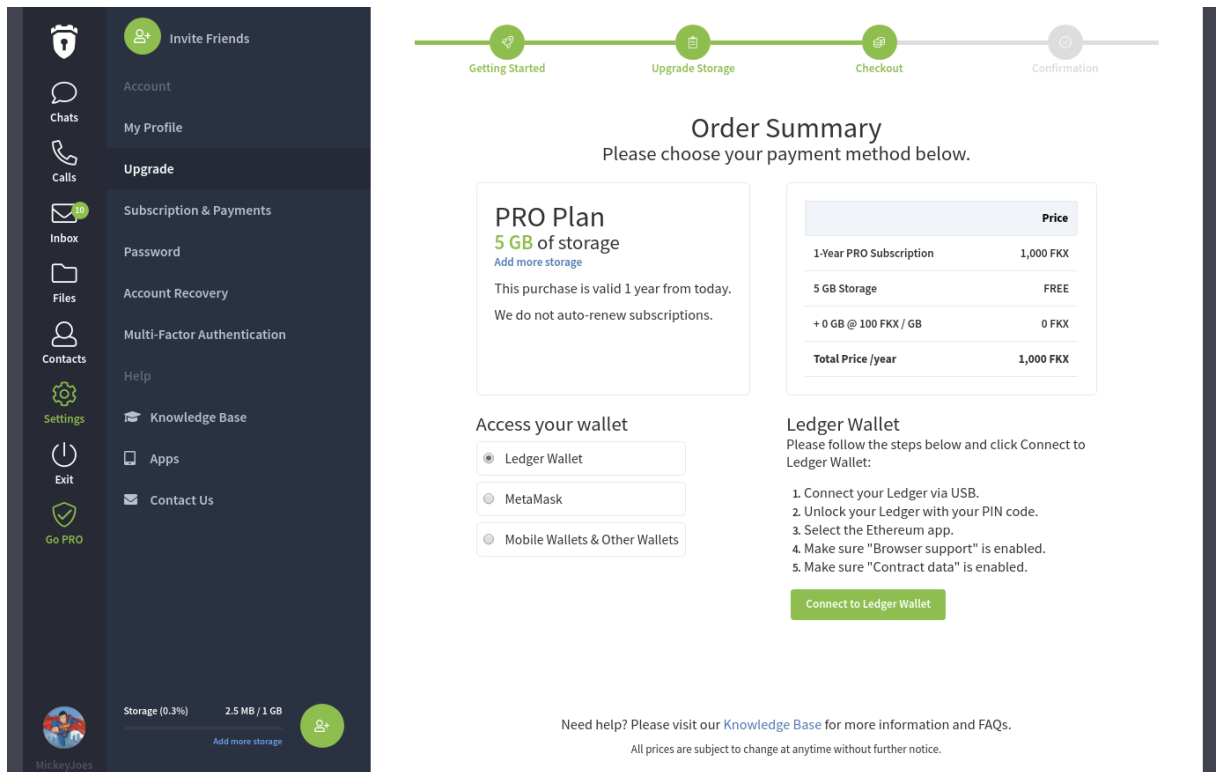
Chats
Calls
10
Inbox
Files
Contacts
Settings
Exit
Go PRO
MickeyJoes

Invite Friends
Account
My Profile
Upgrade
Subscription & Payments
Password
Account Recovery
Multi-Factor Authentication
Help
Knowledge Base
Apps
Contact Us

Storage (0.3%) 2.5 MB / 1 GB
Add more storage

Getting Started
Upgrade Storage
Checkout
Confirmation

Order Summary
Please choose your payment method below.

PRO Plan
5 GB of storage
Add more storage
This purchase is valid 1 year from today.
We do not auto-renew subscriptions.

| | Price |
|---|---|
| 1-Year PRO Subscription | 1,000 FKX |
| 5 GB Storage | FREE |
| + 0 GB @ 100 FKX / GB | 0 FKX |
| Total Price /year | 1,000 FKX |

Access your wallet
Ledger Wallet
MetaMask
Mobile Wallets & Other Wallets

Ledger Wallet
Please follow the steps below and click Connect to Ledger Wallet:
1. Connect your Ledger via USB.
2. Unlock your Ledger with your PIN code.
3. Select the Ethereum app.
4. Make sure "Browser support" is enabled.
5. Make sure "Contract data" is enabled.
Connect to Ledger Wallet

Need help? Please visit our Knowledge Base for more information and FAQs.
All prices are subject to change at anytime without further notice.